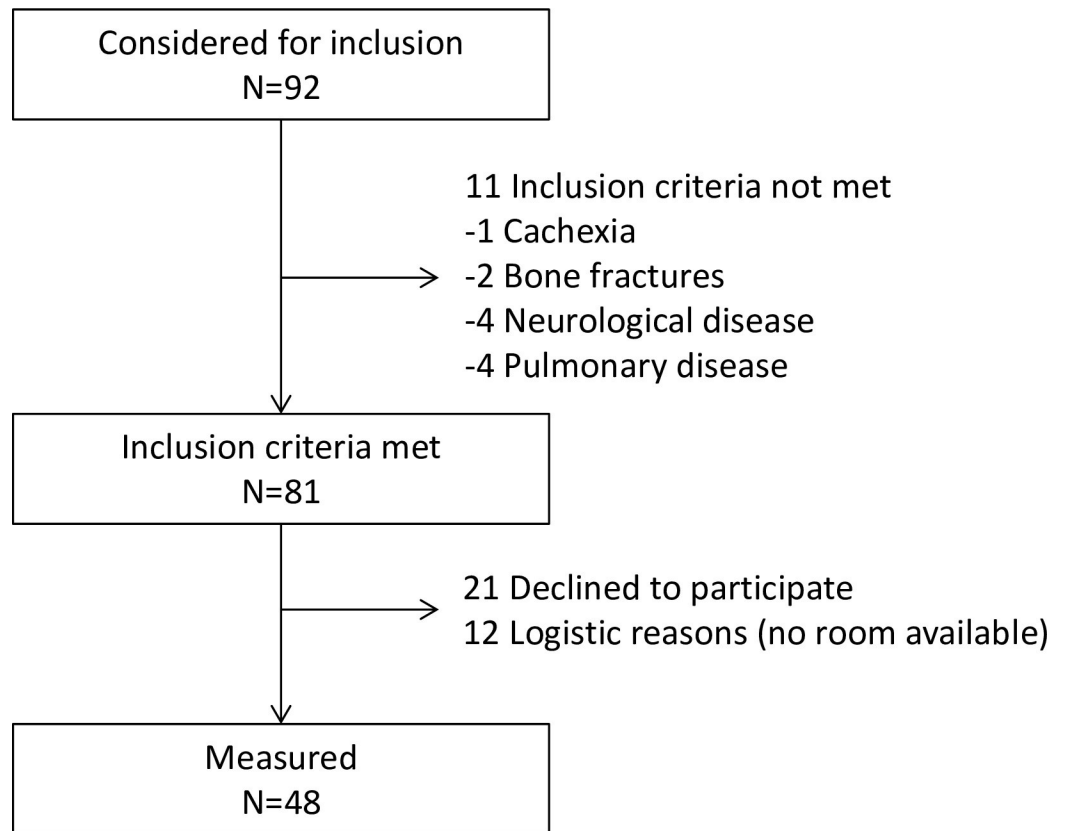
Considered for inclusion
N=92

11 Inclusion criteria not met
-1 Cachexia
-2 Bone fractures
-4 Neurological disease
-4 Pulmonary disease

Inclusion criteria met
N=81

21 Declined to participate
12 Logistic reasons (no room available)

Measured
N=48